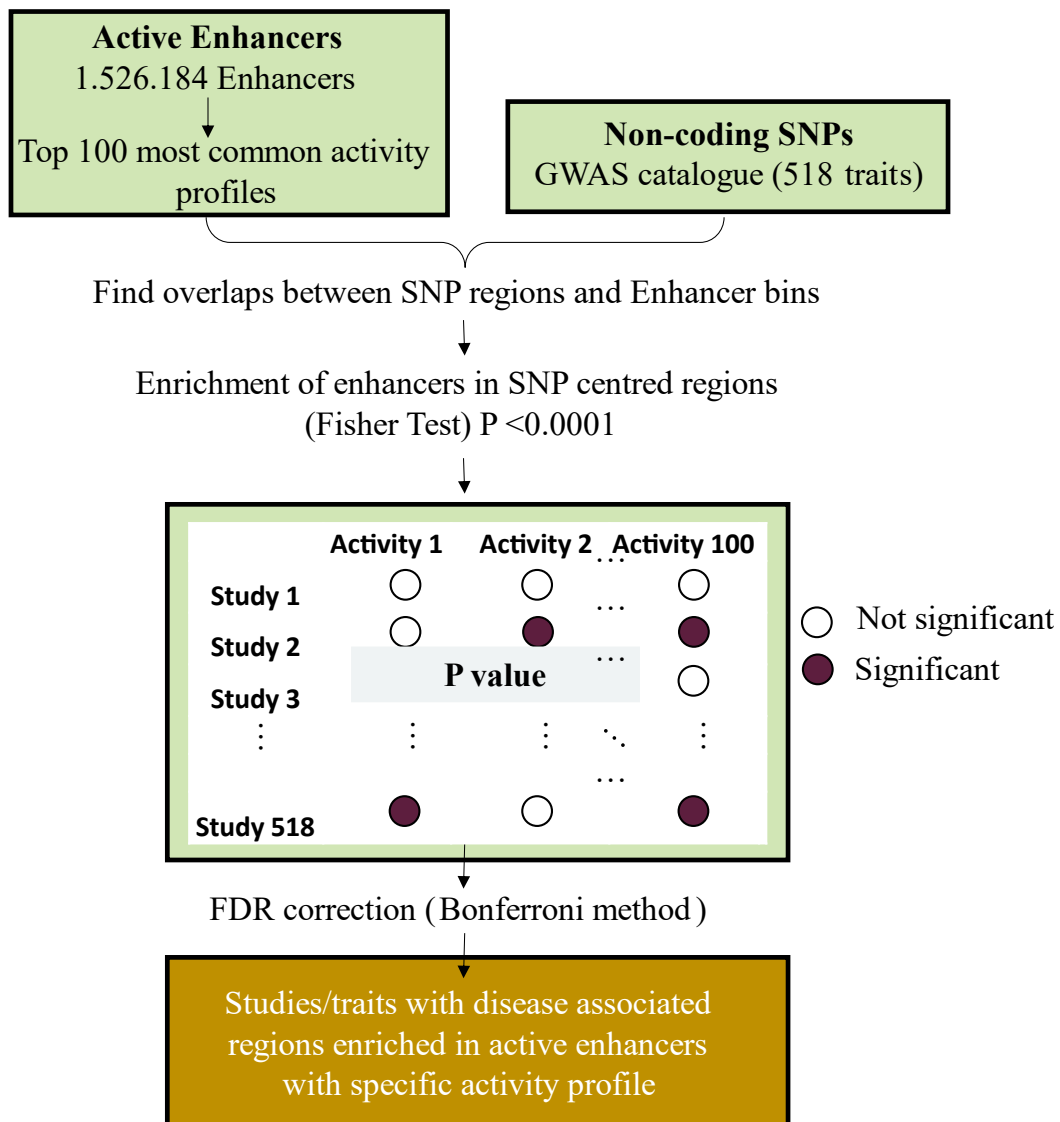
**Active Enhancers**
1.526.184 Enhancers

Top 100 most common activity profiles

**Non-coding SNPs**
GWAS catalogue (518 traits)

Find overlaps between SNP regions and Enhancer bins

Enrichment of enhancers in SNP centred regions (Fisher Test) P <0.0001

Activity 1 Activity 2 ... Activity 100

Study 1

Study 2

P value

Study 3

⋮

Study 518

Not significant

Significant

FDR correction (Bonferroni method)

Studies/traits with disease associated regions enriched in active enhancers with specific activity profile